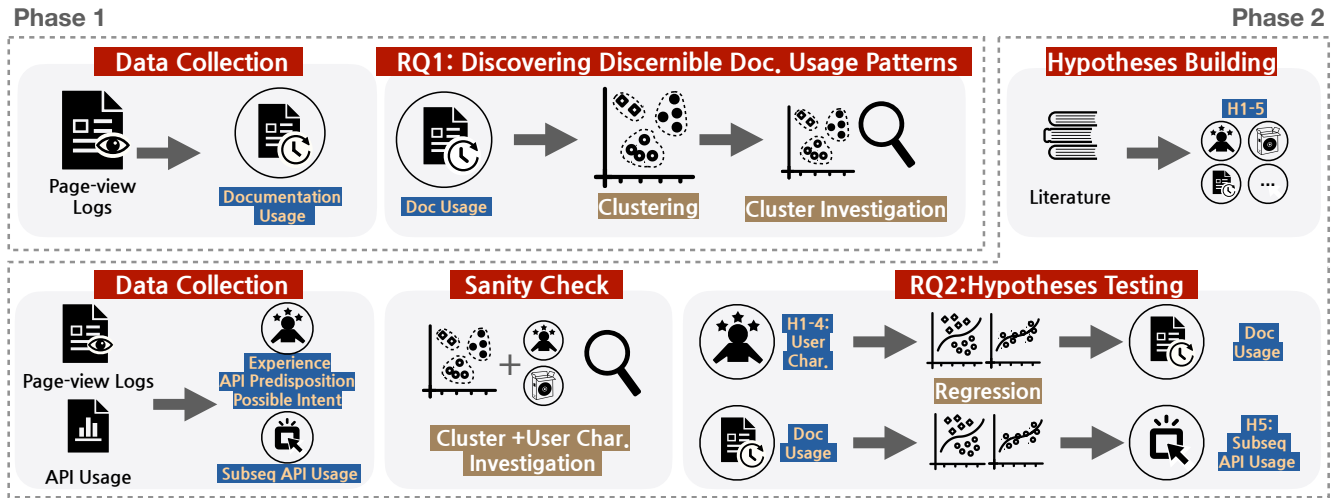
Phase 1

Phase 2

Data Collection

Page-view Logs

Documentation Usage

RQ1: Discovering Discernible Doc. Usage Patterns

Doc Usage

Clustering

Cluster Investigation

Hypotheses Building

Literature

H1-5

...

Data Collection

Page-view Logs

API Usage

Experience
API Predisposition
Possible Intent

Subseq API Usage

Sanity Check

+

Cluster +User Char. Investigation

RQ2:Hypotheses Testing

H1-4: User Char.

Doc Usage

Regression

Doc Usage

H5: Subseq API Usage